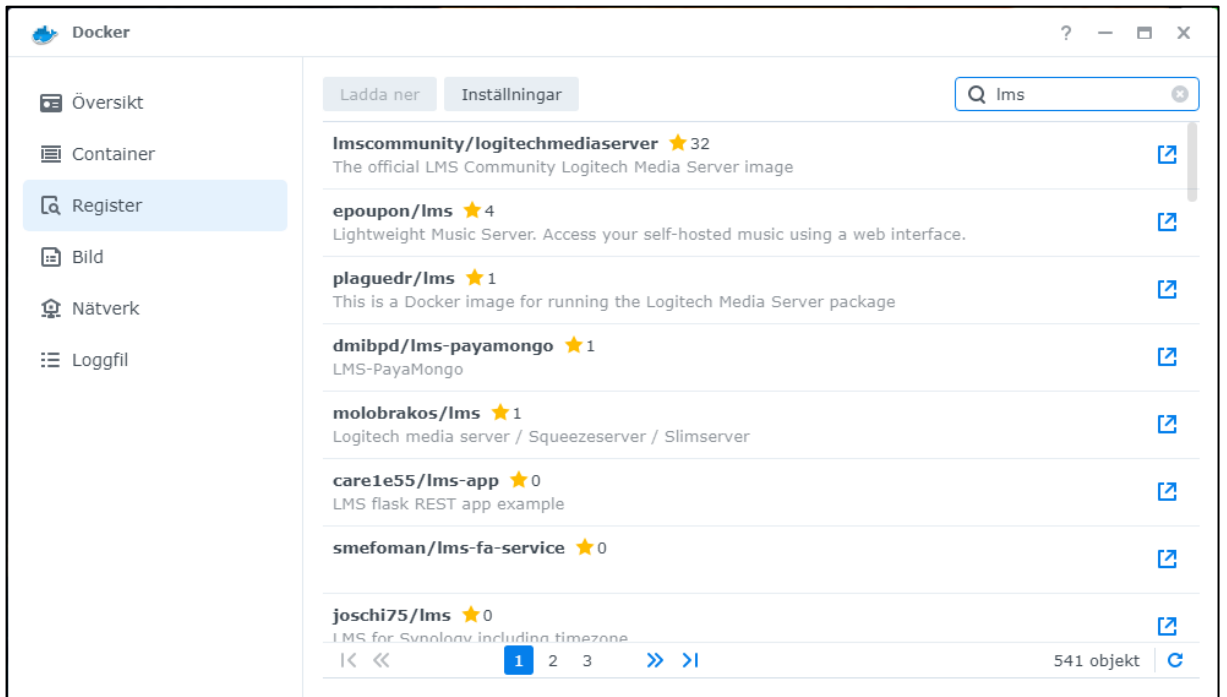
Docker

? — ☐ ✕

Översikt
Container
Register
Bild
Nätverk
Loggfil

Ladda ner
Inställningar
lms

lmscommunity/logitechmediaserver ★32
The official LMS Community Logitech Media Server image

epoupon/lms ★4
Lightweight Music Server. Access your self-hosted music using a web interface.

plaguedr/lms ★1
This is a Docker image for running the Logitech Media Server package

dmibpd/lms-payamongo ★1
LMS-PayaMongo

molobrakos/lms ★1
Logitech media server / Squeezeserver / Slimserver

care1e55/lms-app ★0
LMS flask REST app example

smefoman/lms-fa-service ★0

joschi75/lms ★0
LMS for Synology including timezone

1 2 3

541 objekt